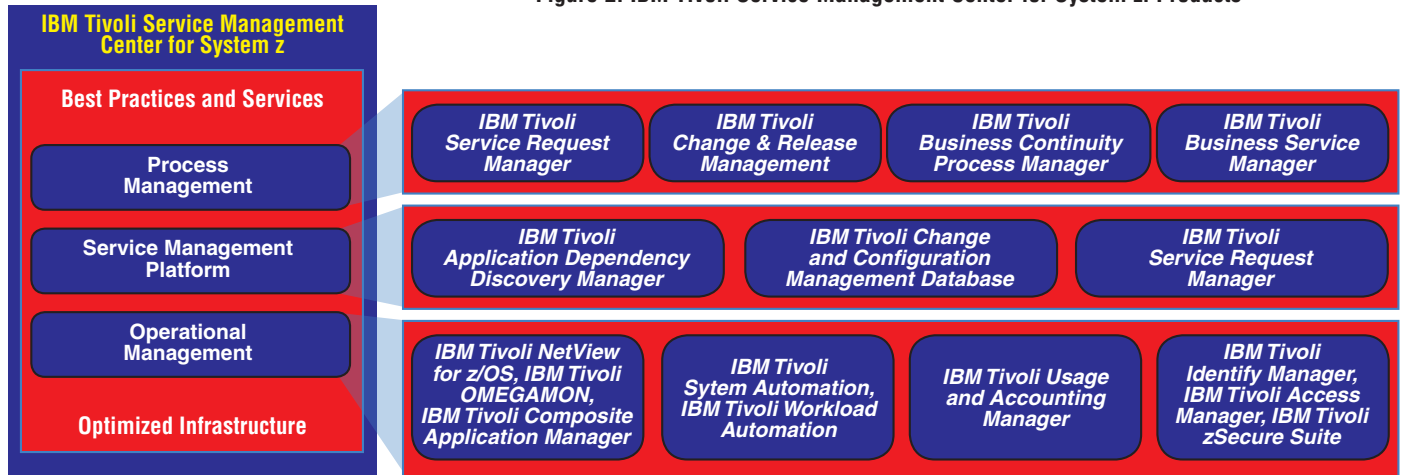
Figure 2: IBM Tivoli Service Management Center for System z Products

IBM Tivoli Service Management Center for System z

Best Practices and Services

Process Management

Service Management Platform

Operational Management

Optimized Infrastructure

IBM Tivoli Service Request Manager

IBM Tivoli Change & Release Management

IBM Tivoli Business Continuity Process Manager

IBM Tivoli Business Service Manager

IBM Tivoli Application Dependency Discovery Manager

IBM Tivoli Change and Configuration Management Database

IBM Tivoli Service Request Manager

IBM Tivoli NetView for z/OS, IBM Tivoli OMEGAMON, IBM Tivoli Composite Application Manager

IBM Tivoli Sytem Automation, IBM Tivoli Workload Automation

IBM Tivoli Usage and Accounting Manager

IBM Tivoli Identify Manager, IBM Tivoli Access Manager, IBM Tivoli zSecure Suite